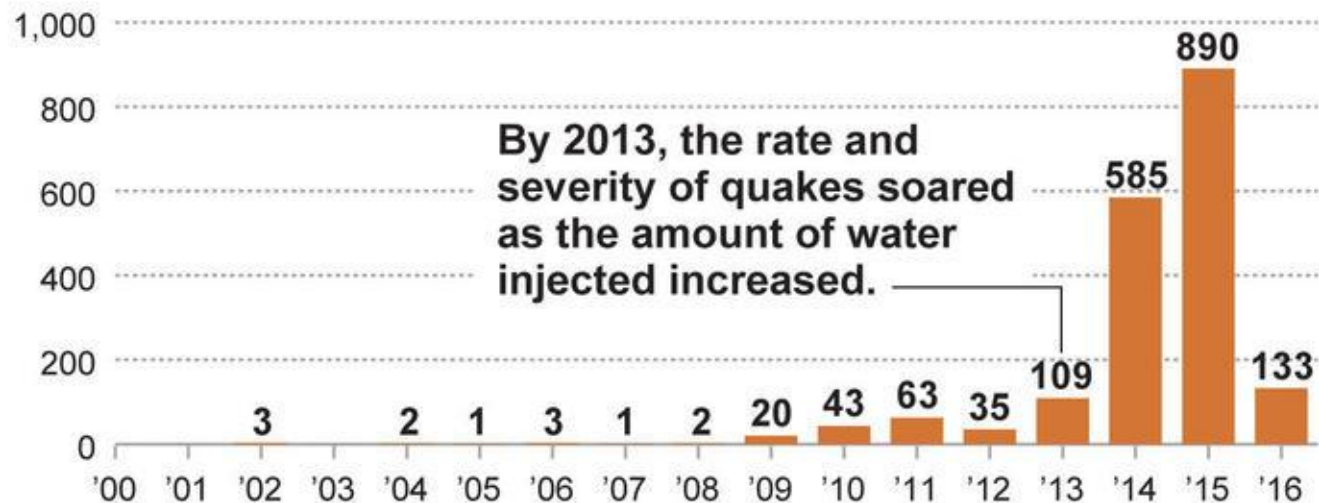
1,000
800
600
400
200
0

By 2013, the rate and severity of quakes soared as the amount of water injected increased.

3
2
1
3
1
2
20
43
63
35
109
585
890
133

'00 '01 '02 '03 '04 '05 '06 '07 '08 '09 '10 '11 '12 '13 '14 '15 '16